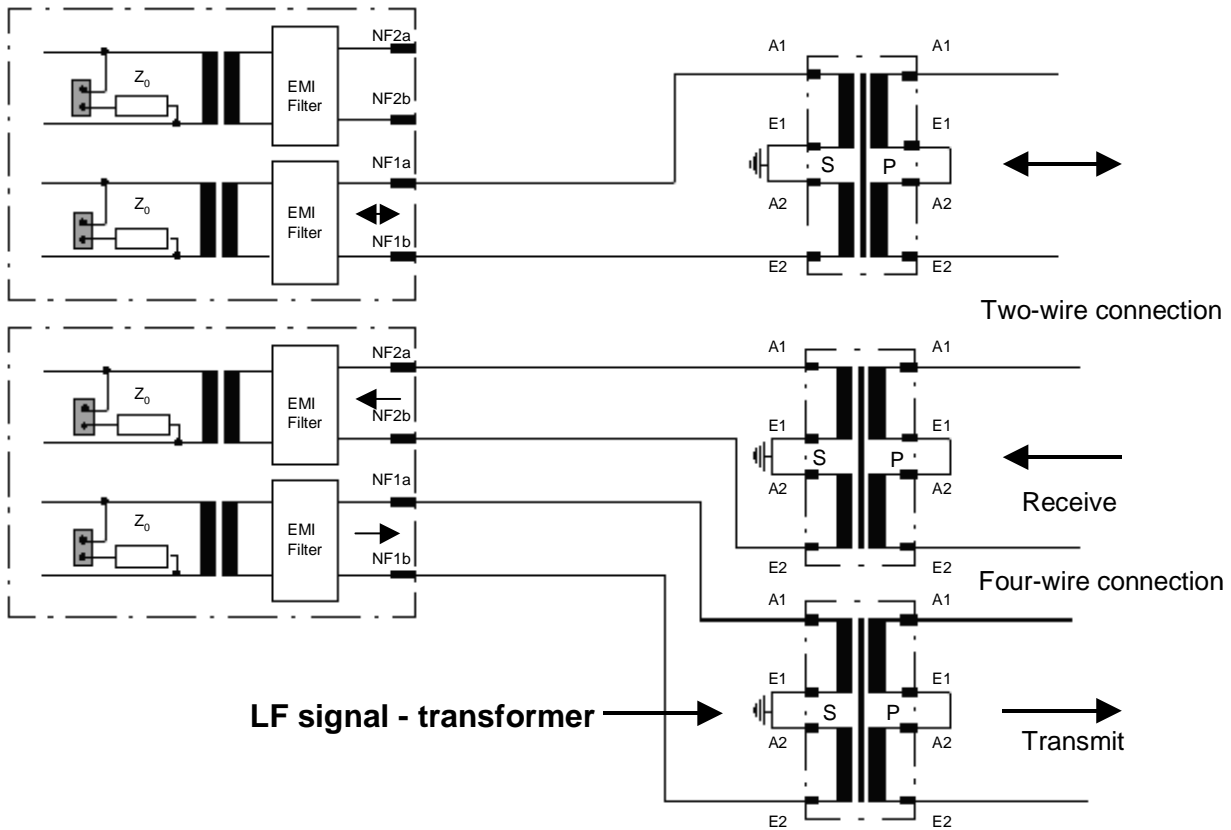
$Z_0$
EMI Filter
NF2a
NF2b
$Z_0$
EMI Filter
NF1a
NF1b

A1
A1
E1
E1
S
P
A2
A2
E2
E2

Two-wire connection

$Z_0$
EMI Filter
NF2a
NF2b
$Z_0$
EMI Filter
NF1a
NF1b

A1
A1
E1
E1
S
P
A2
A2
E2
E2

Receive

Four-wire connection

A1
A1
E1
E1
S
P
A2
A2
E2
E2

**LF signal - transformer**

Transmit